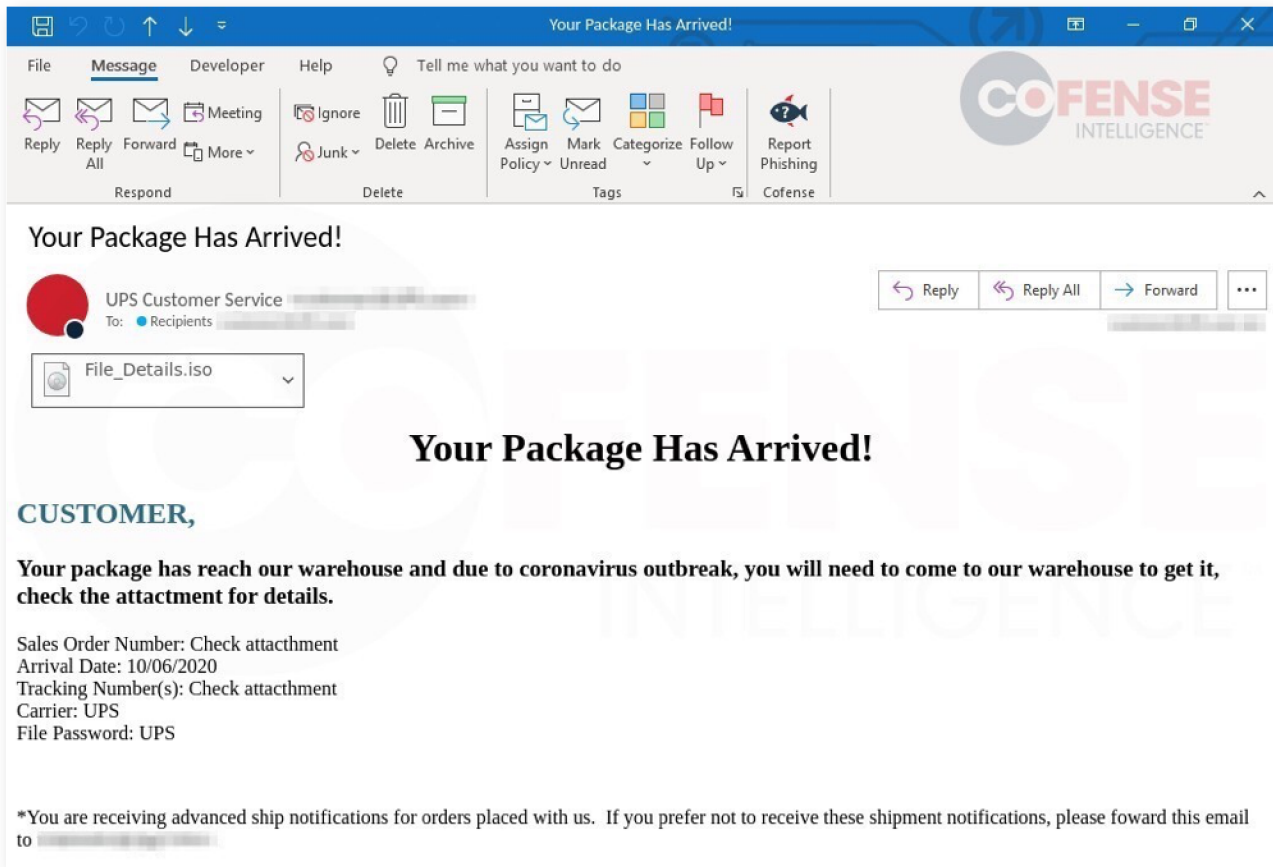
Your Package Has Arrived!

File Message Developer Help Tell me what you want to do

COFENSE INTELLIGENCE

Reply Reply All Forward Meeting More Respond

Ignore Junk Delete Archive Delete

Assign Policy Mark Unread Categorize Follow Up Tags

Report Phishing Cofense

Your Package Has Arrived!

UPS Customer Service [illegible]
To: Recipients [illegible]

Reply Reply All Forward ...

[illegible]

File_Details.iso

Your Package Has Arrived!

CUSTOMER,

Your package has reach our warehouse and due to coronavirus outbreak, you will need to come to our warehouse to get it, check the attactment for details.

Sales Order Number: Check attacthment
Arrival Date: 10/06/2020
Tracking Number(s): Check attacthment
Carrier: UPS
File Password: UPS

*You are receiving advanced ship notifications for orders placed with us. If you prefer not to receive these shipment notifications, please foward this email to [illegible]